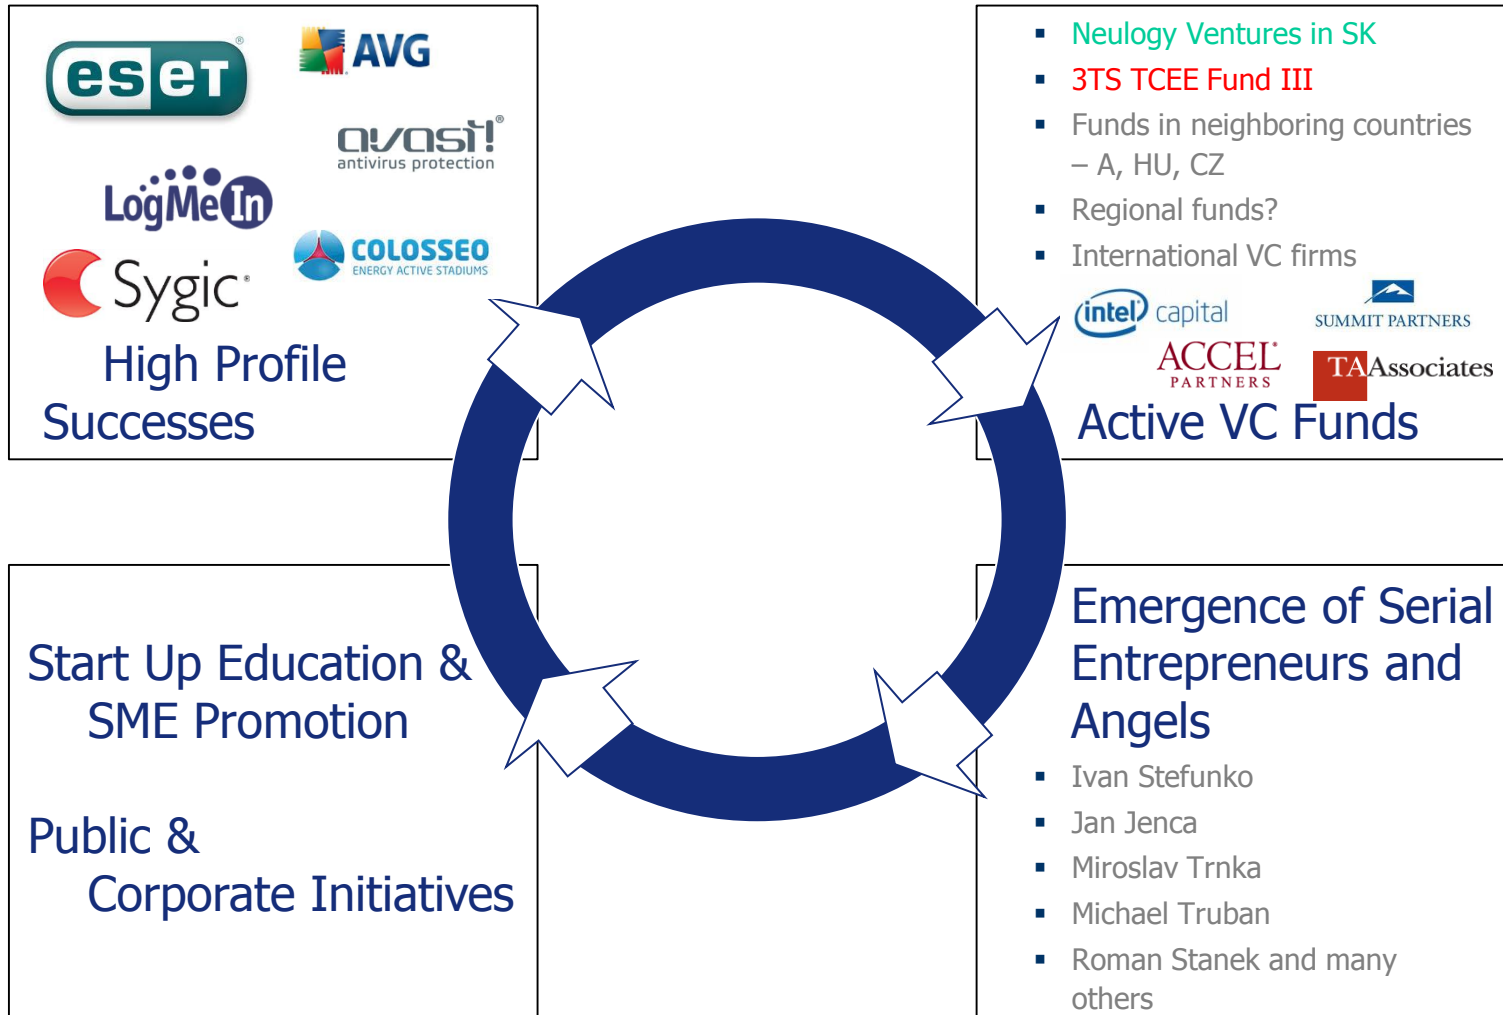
eset
AVG
avast! antivirus protection
LogMeIn
COLOSSEO ENERGY ACTIVE STADIUMS
Sygic

High Profile Successes

- Neulogy Ventures in SK
- 3TS TCEE Fund III
- Funds in neighboring countries – A, HU, CZ
- Regional funds?
- International VC firms

intel capital
SUMMIT PARTNERS
ACCEL PARTNERS
TA Associates

Active VC Funds

Start Up Education & SME Promotion

Public & Corporate Initiatives

Emergence of Serial Entrepreneurs and Angels

- Ivan Stefunko
- Jan Jenca
- Miroslav Trnka
- Michael Truban
- Roman Stanek and many others